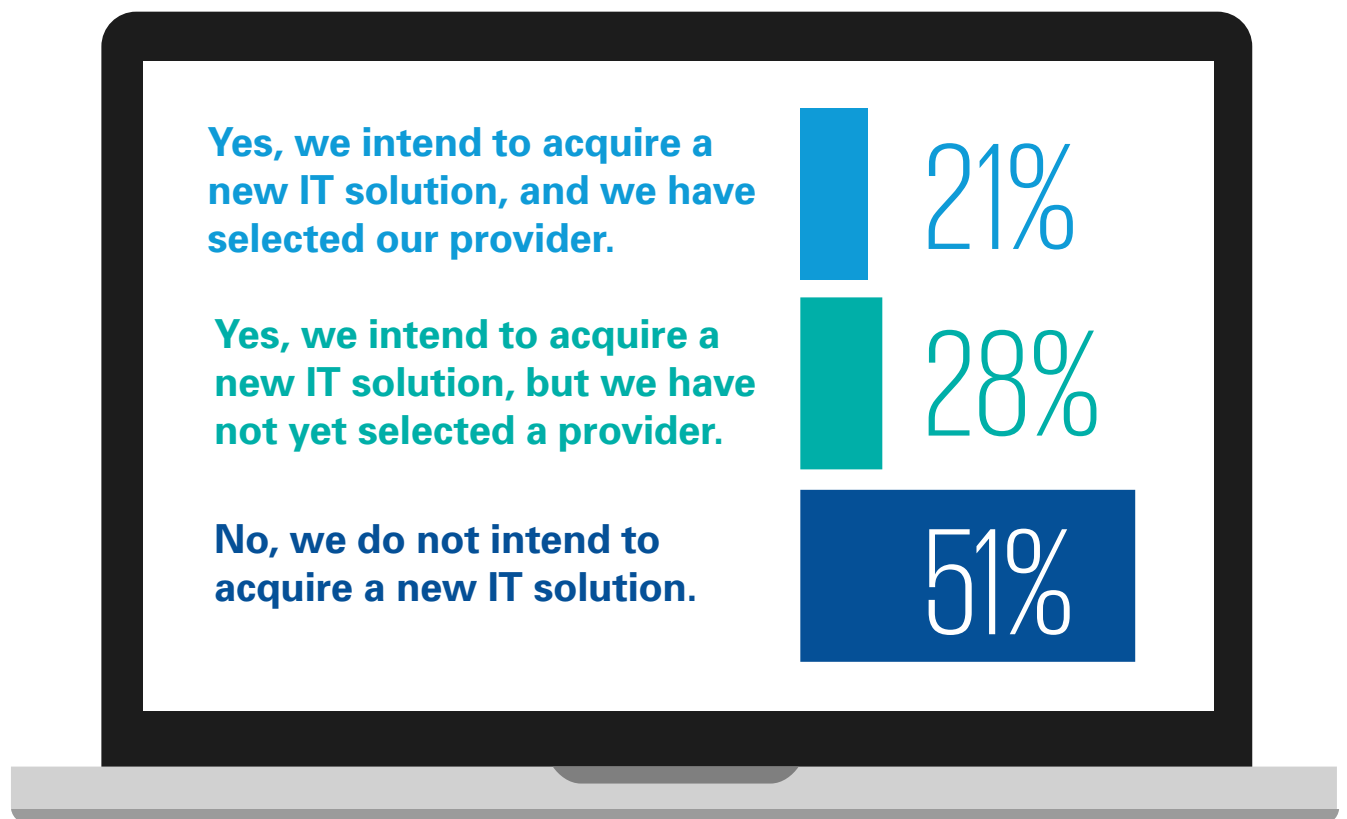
Yes, we intend to acquire a new IT solution, and we have selected our provider.

21%

Yes, we intend to acquire a new IT solution, but we have not yet selected a provider.

28%

No, we do not intend to acquire a new IT solution.

51%